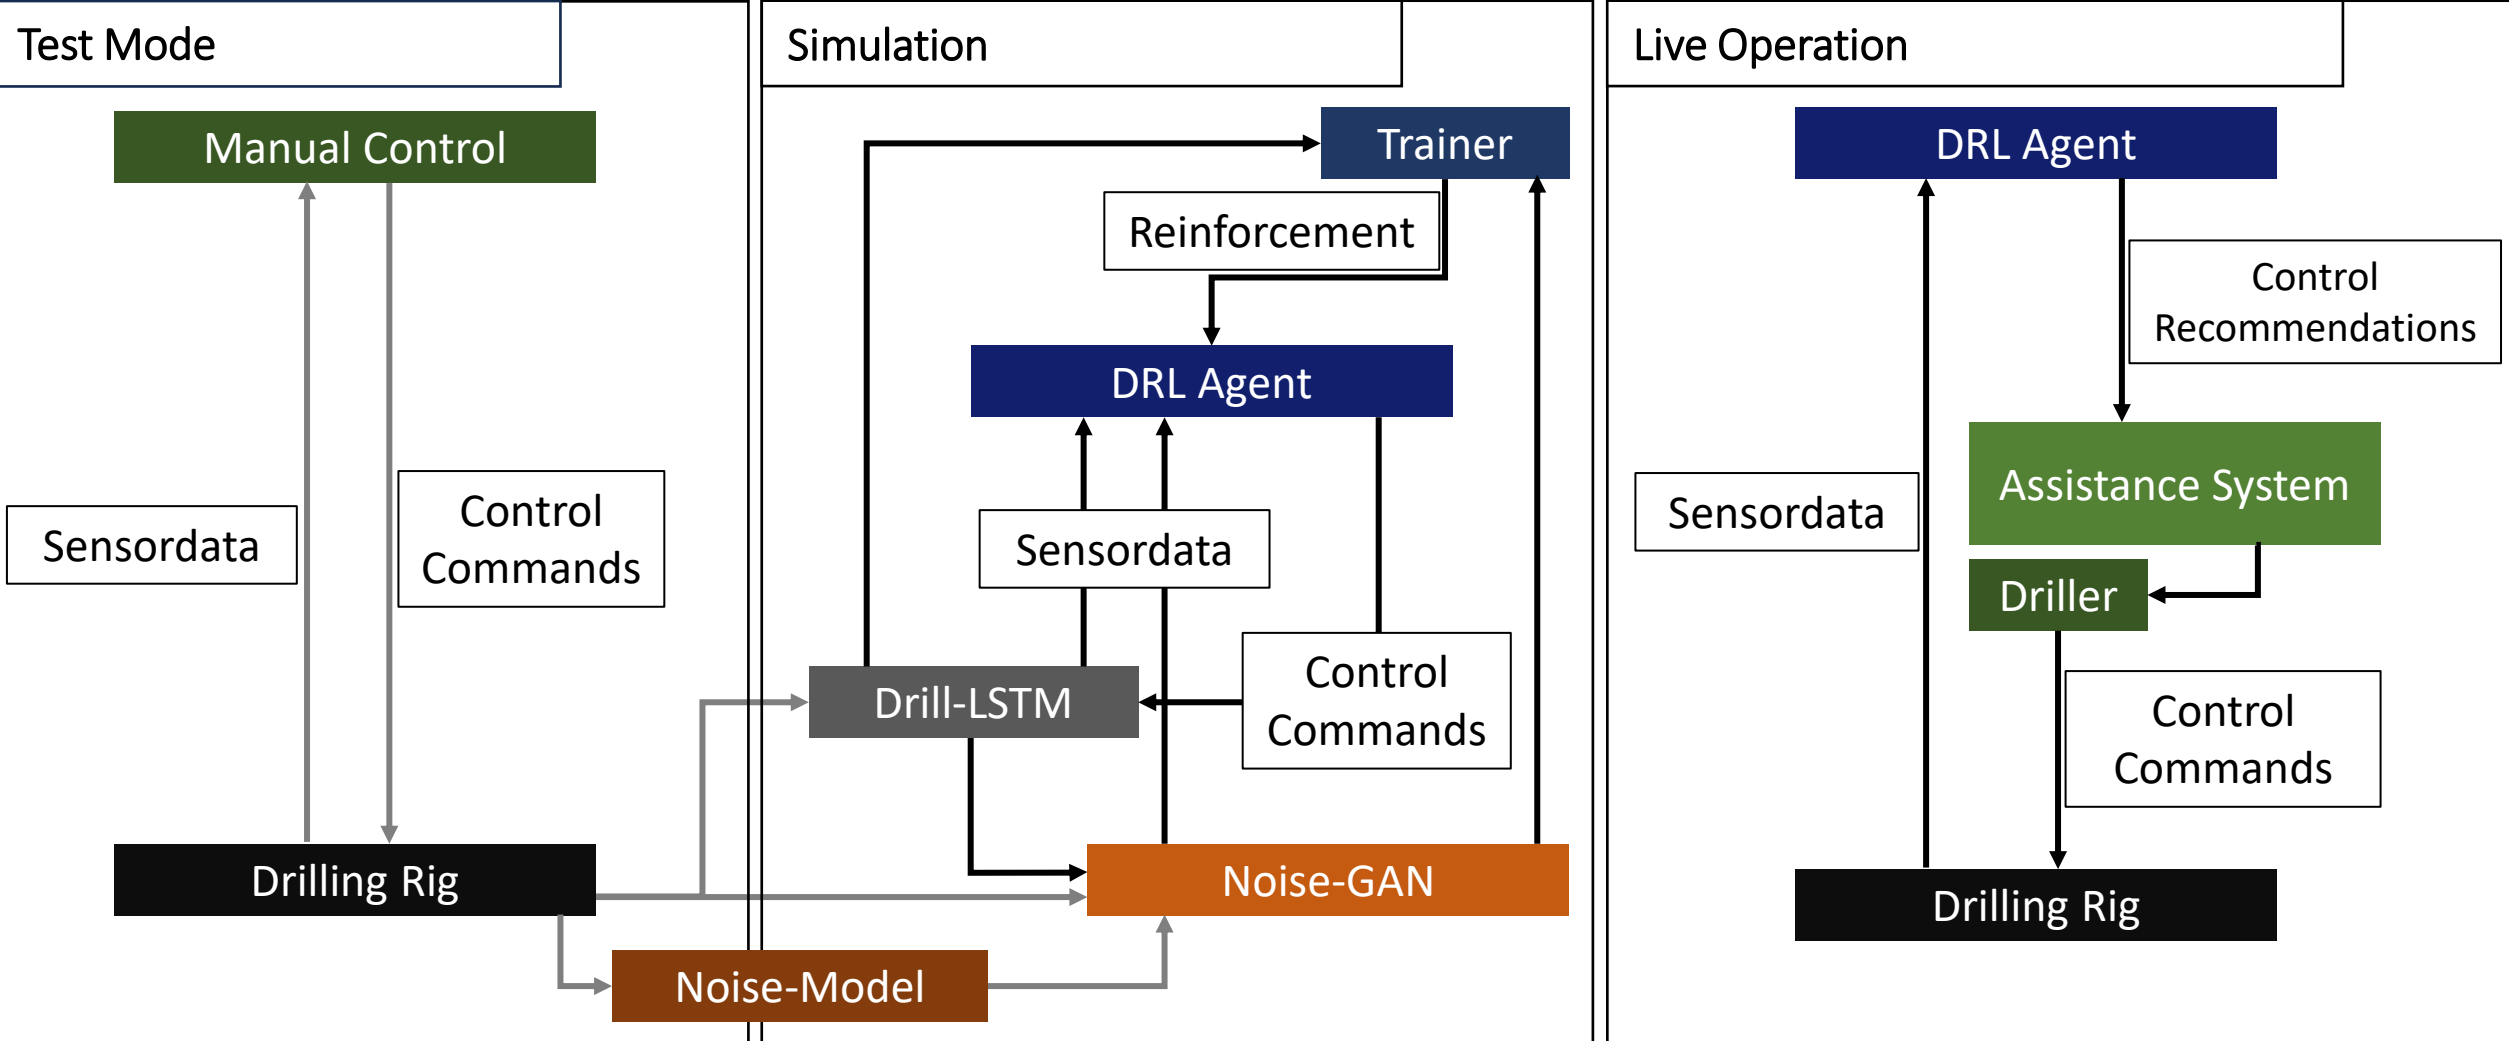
Test Mode

Manual Control

Sensordata

Control Commands

Drilling Rig

Noise-Model

Simulation

Trainer

Reinforcement

DRL Agent

Sensordata

Control Commands

Drill-LSTM

Noise-GAN

Live Operation

DRL Agent

Control Recommendations

Assistance System

Sensordata

Driller

Control Commands

Drilling Rig